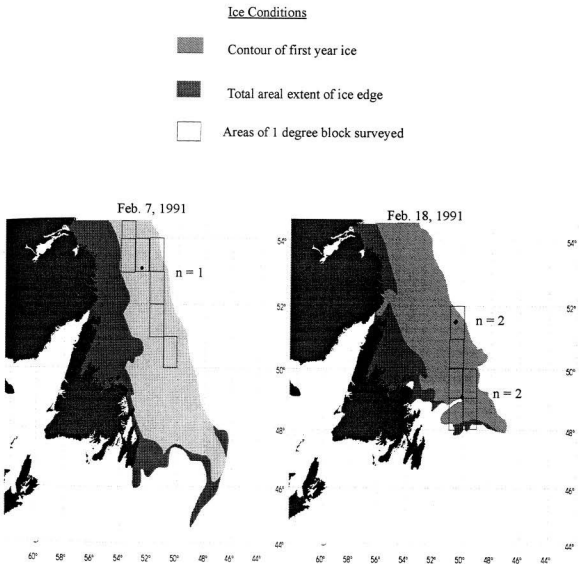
Ice Conditions

Contour of first year ice

Total areal extent of ice edge

Areas of 1 degree block surveyed

Feb. 7, 1991

n = 1

60° 58° 56° 54° 52° 50° 48° 46° 44°

Feb. 18, 1991

54° 52° 50° 48° 46° 44°

n = 2

n = 2

54° 52° 50° 48° 46°

62° 60° 58° 56° 54° 52° 50° 48° 46° 44°